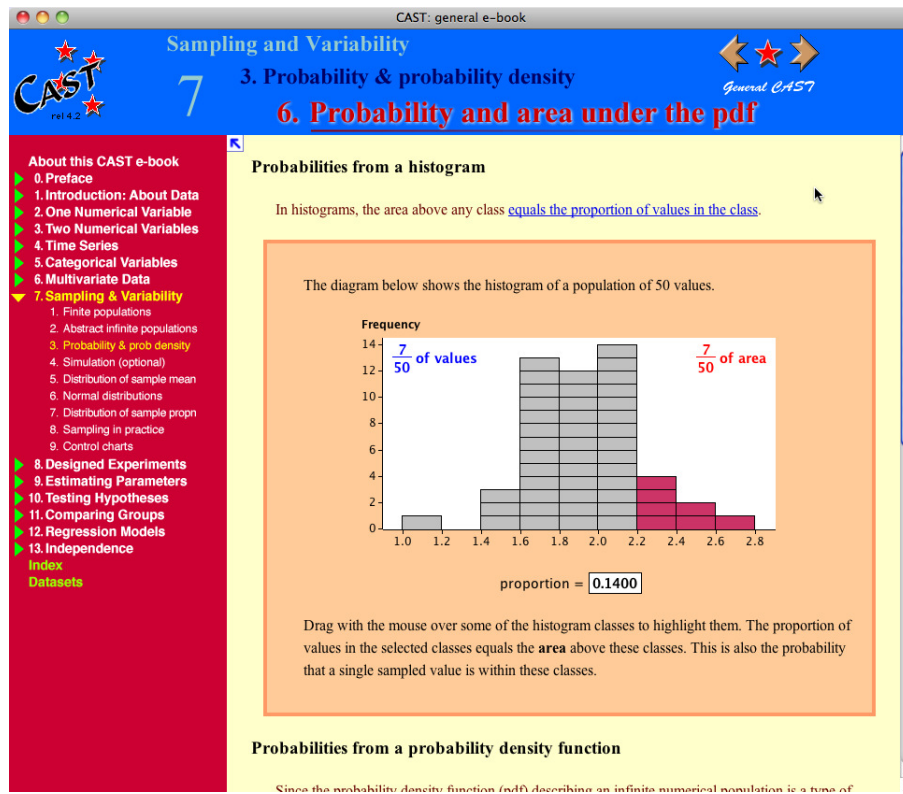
CAST: general e-book

CAST rel 4.2

Sampling and Variability

7

3. Probability & probability density

General CAST

6. Probability and area under the pdf

About this CAST e-book
0. Preface
1. Introduction: About Data
2. One Numerical Variable
3. Two Numerical Variables
4. Time Series
5. Categorical Variables
6. Multivariate Data
7. Sampling & Variability
1. Finite populations
2. Abstract infinite populations
3. Probability & prob density
4. Simulation (optional)
5. Distribution of sample mean
6. Normal distributions
7. Distribution of sample propn
8. Sampling in practice
9. Control charts
8. Designed Experiments
9. Estimating Parameters
10. Testing Hypotheses
11. Comparing Groups
12. Regression Models
13. Independence
Index
Datasets

Probabilities from a histogram

In histograms, the area above any class equals the proportion of values in the class.

The diagram below shows the histogram of a population of 50 values.

Frequency

$\frac{7}{50}$ of values

$\frac{7}{50}$ of area

14
12
10
8
6
4
2
0
1.0 1.2 1.4 1.6 1.8 2.0 2.2 2.4 2.6 2.8

proportion = 0.1400

Drag with the mouse over some of the histogram classes to highlight them. The proportion of values in the selected classes equals the **area** above these classes. This is also the probability that a single sampled value is within these classes.

Probabilities from a probability density function

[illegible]